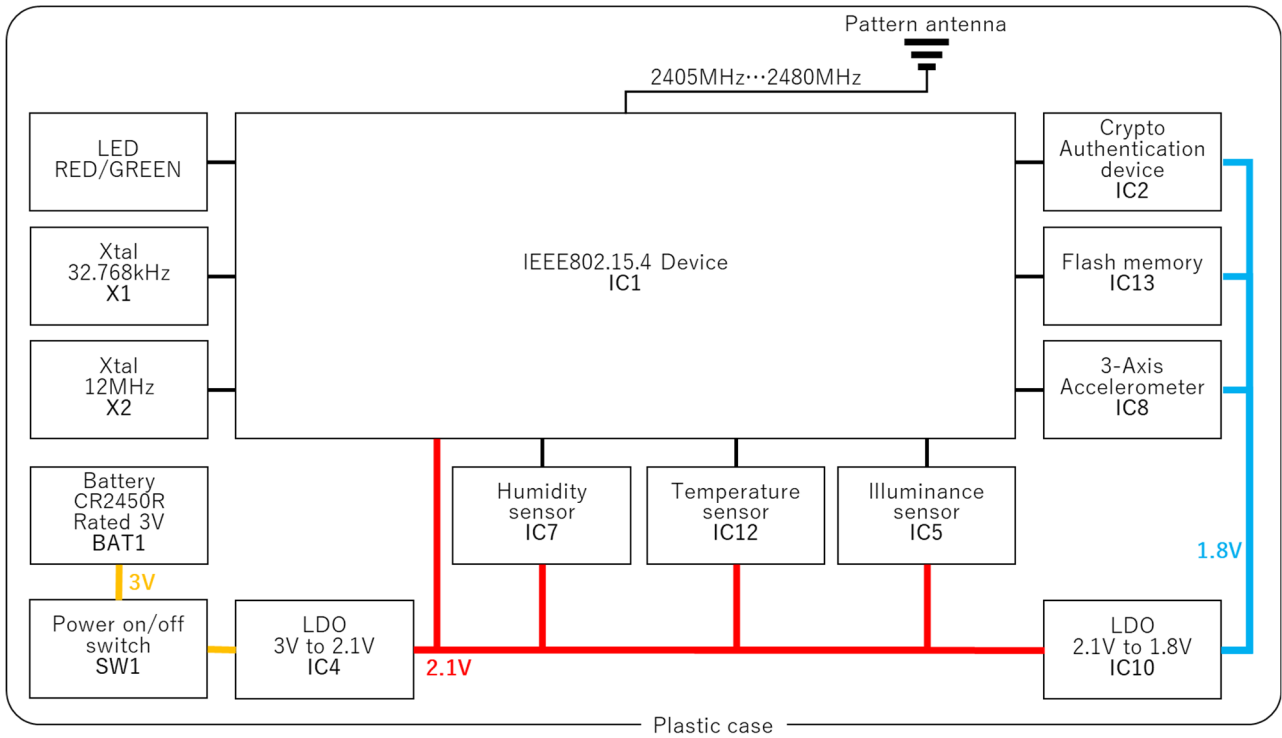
Pattern antenna

2405MHz…2480MHz

LED
RED/GREEN

Xtal
32.768kHz
X1

Xtal
12MHz
X2

Battery
CR2450R
Rated 3V
BAT1

3V

Power on/off switch
SW1

LDO
3V to 2.1V
IC4

2.1V

IEEE802.15.4 Device
IC1

Humidity sensor
IC7

Temperature sensor
IC12

Illuminance sensor
IC5

Crypto Authentication device
IC2

Flash memory
IC13

3-Axis Accelerometer
IC8

1.8V

LDO
2.1V to 1.8V
IC10

Plastic case